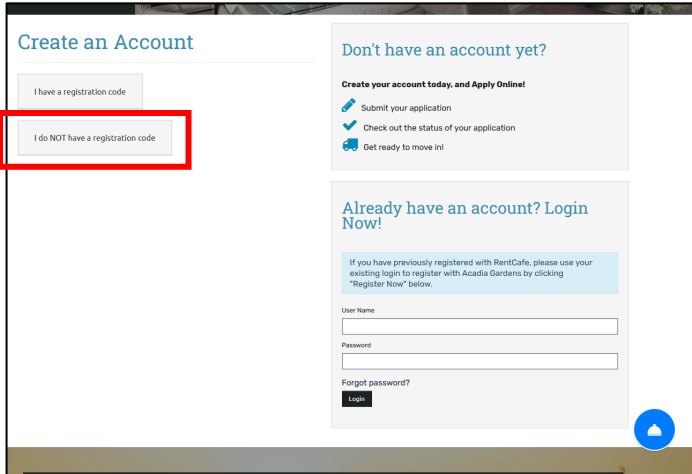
Create an Account

I have a registration code

I do NOT have a registration code

Don't have an account yet?

Create your account today, and Apply Online!

Submit your application

Check out the status of your application

Get ready to move in!

Already have an account? Login Now!

If you have previously registered with RentCafe, please use your existing login to register with Acadia Gardens by clicking "Register Now" below.

User Name

Password

Forgot password?

Login